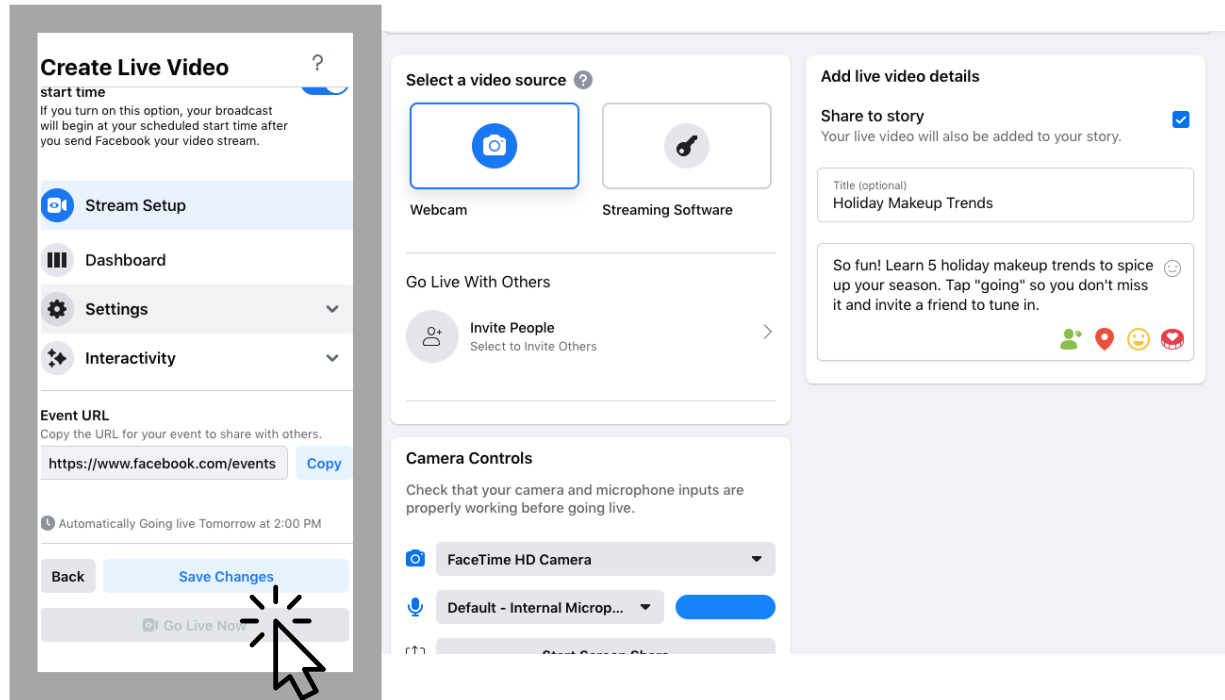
Create Live Video

?

start time
If you turn on this option, your broadcast will begin at your scheduled start time after you send Facebook your video stream.

Stream Setup

Dashboard

Settings

Interactivity

Event URL
Copy the URL for your event to share with others.

https://www.facebook.com/events

Copy

Automatically Going live Tomorrow at 2:00 PM

Back

Save Changes

Go Live Now

Select a video source

Webcam

Streaming Software

Go Live With Others

Invite People
Select to Invite Others

Camera Controls
Check that your camera and microphone inputs are properly working before going live.

FaceTime HD Camera

Default - Internal Microp...

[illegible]

Add live video details

Share to story
Your live video will also be added to your story.

Title (optional)
Holiday Makeup Trends

So fun! Learn 5 holiday makeup trends to spice up your season. Tap "going" so you don't miss it and invite a friend to tune in.